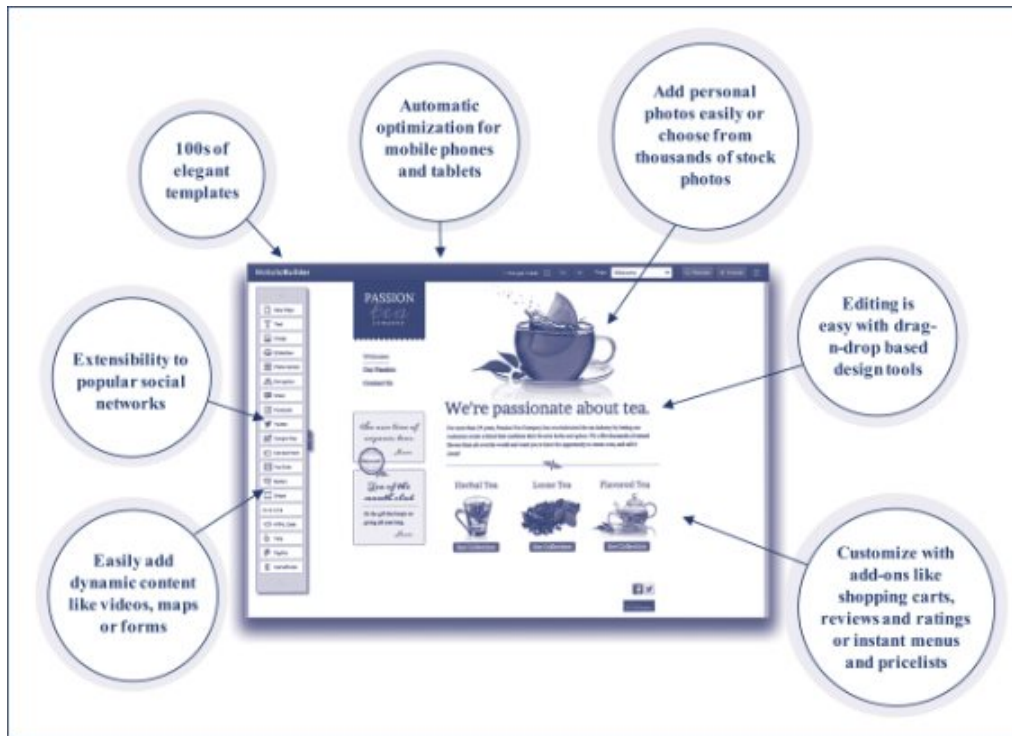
100s of elegant templates

Automatic optimization for mobile phones and tablets

Add personal photos easily or choose from thousands of stock photos

Extensibility to popular social networks

Editing is easy with drag-n-drop based design tools

Easily add dynamic content like videos, maps or forms

Customize with add-ons like shopping carts, reviews and ratings or instant menus and pricelists

WebsiteBuilder

PASSION
tea
COMPANY

Welcome
Our Passion
Contact Us

We're passionate about tea.

Herbal Tea

Loose Tea

Flavored Tea

See Collection

See Collection

See Collection

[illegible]